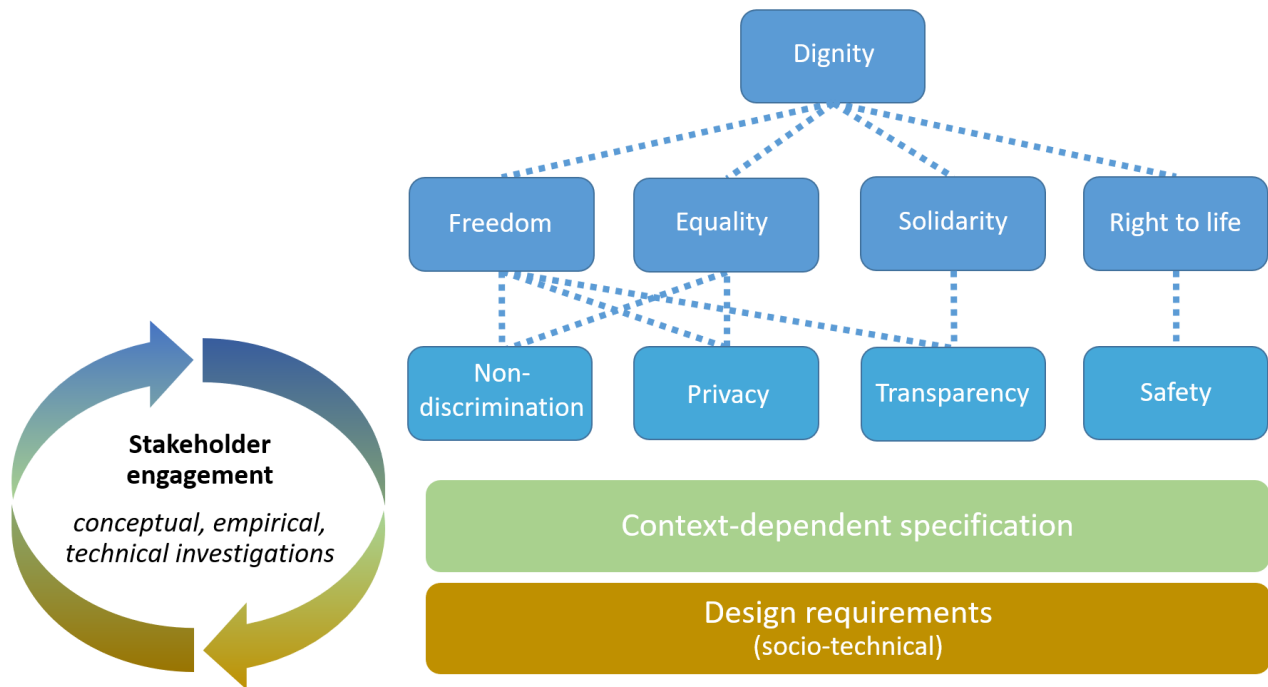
Dignity

Freedom

Equality

Solidarity

Right to life

Non-discrimination

Privacy

Transparency

Safety

Stakeholder engagement

*conceptual, empirical, technical investigations*

Context-dependent specification

Design requirements
(socio-technical)